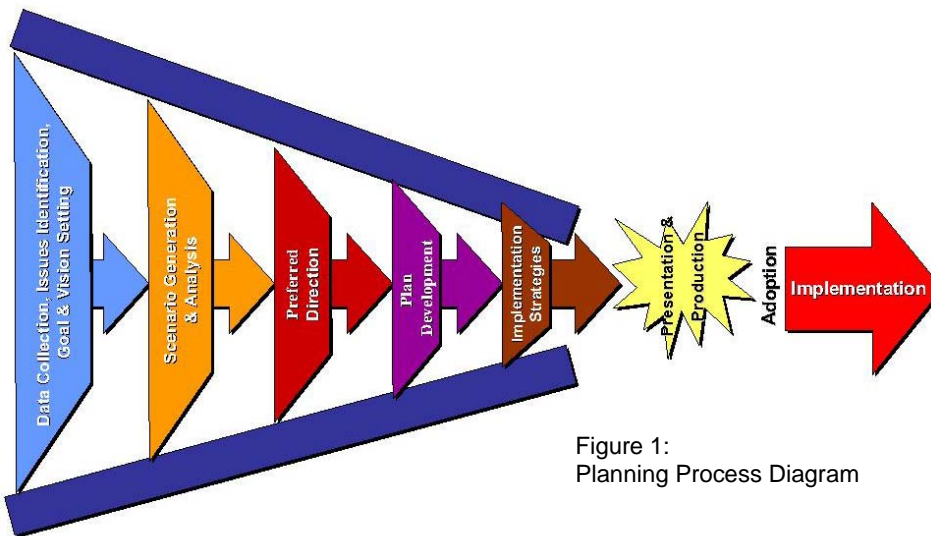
Data Collection, Issues Identification, Goal & Vision Setting

Scenario Generation & Analysis

Preferred Direction

Plan Development

Implementation Strategies

Presentation & Production

Adoption

Implementation

Figure 1:
Planning Process Diagram